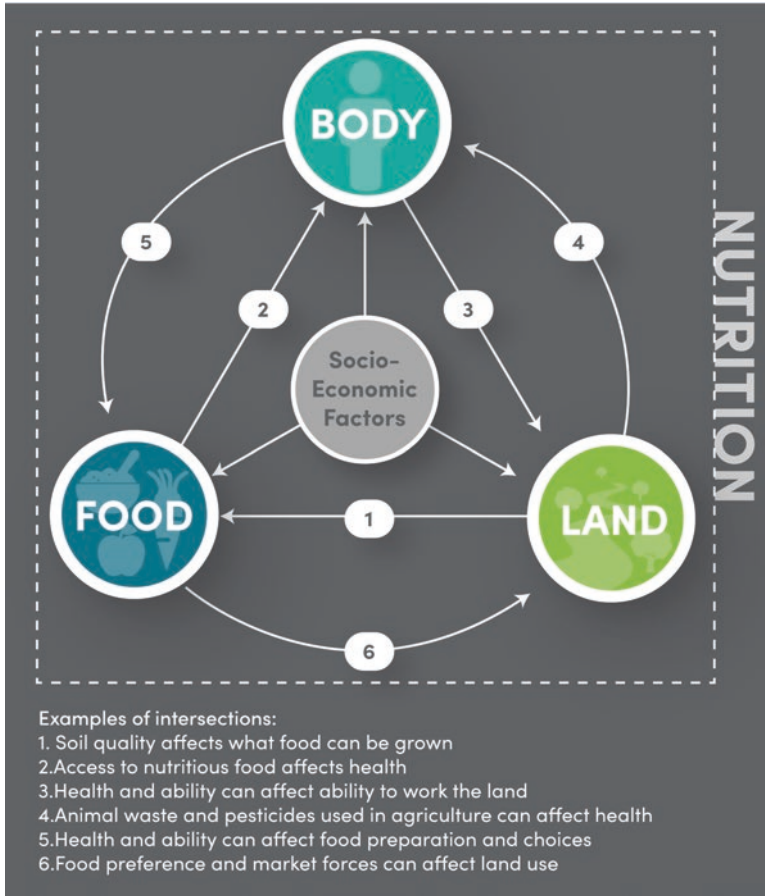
BODY

5

4

NUTRITION

2

3

Socio-Economic Factors

FOOD

1

LAND

6

Examples of intersections:
1. Soil quality affects what food can be grown
2.Access to nutritious food affects health
3.Health and ability can affect ability to work the land
4.Animal waste and pesticides used in agriculture can affect health
5.Health and ability can affect food preparation and choices
6.Food preference and market forces can affect land use